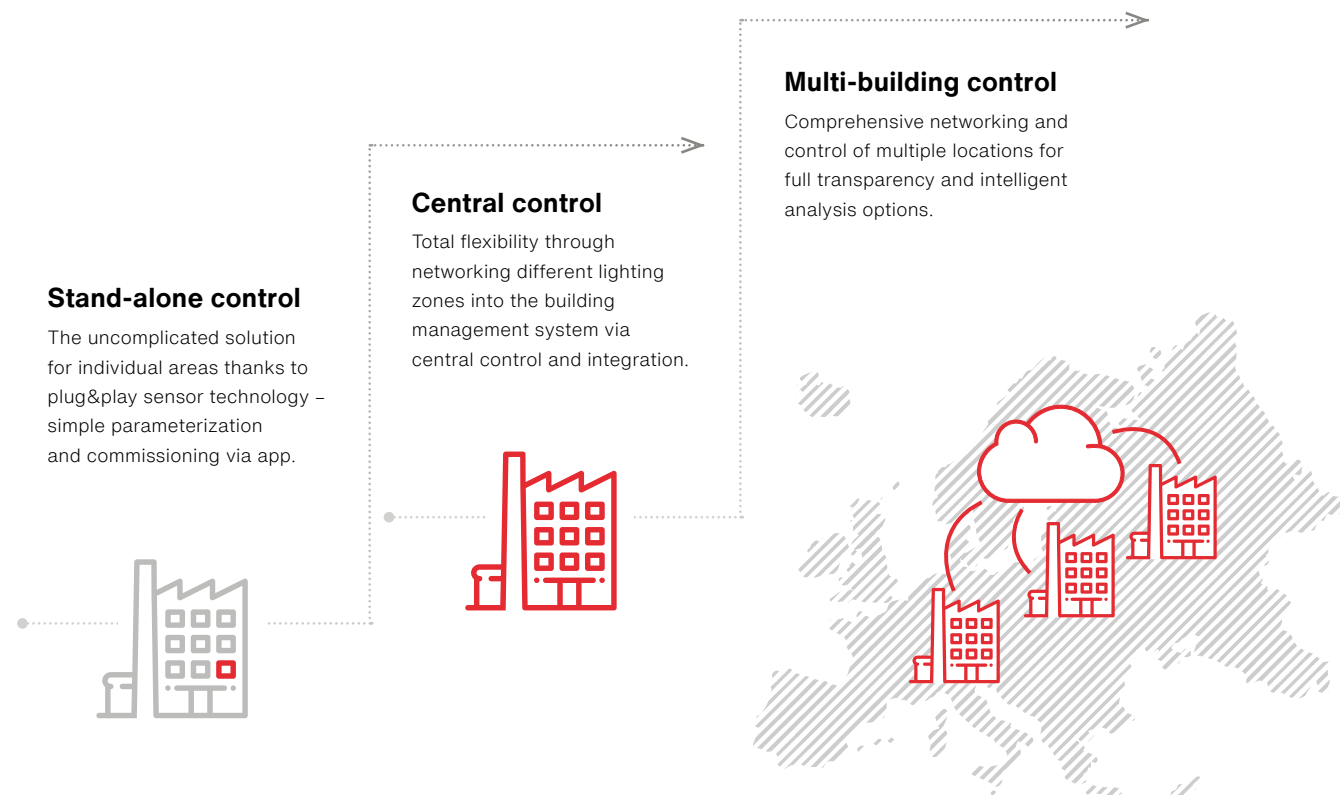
Multi-building control

Comprehensive networking and control of multiple locations for full transparency and intelligent analysis options.

Central control

Total flexibility through networking different lighting zones into the building management system via central control and integration.

Stand-alone control

The uncomplicated solution for individual areas thanks to plug&play sensor technology – simple parameterization and commissioning via app.